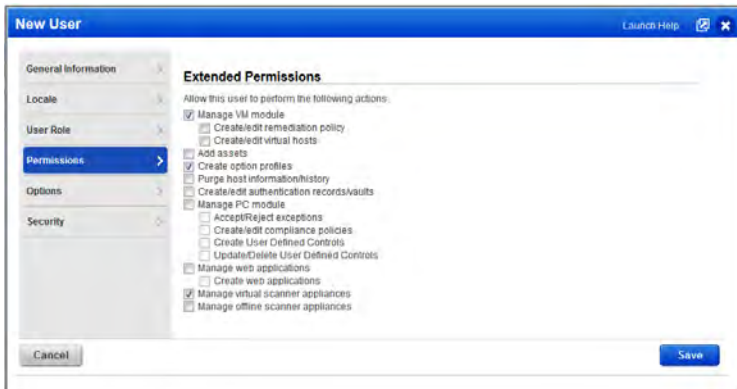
New User

Launch Help

General Information

Locale

User Role

Permissions

Options

Security

Extended Permissions

Allow this user to perform the following actions:

Manage VM module

Create/edit remediation policy

Create/edit virtual hosts

Add assets

Create option profiles

Purge host information/history

Create/edit authentication records/vaults

Manage PC module

Accept/Reject exceptions

Create/edit compliance policies

Create User Defined Controls

Update/Delete User Defined Controls

Manage web applications

Create web applications

Manage virtual scanner appliances

Manage offline scanner appliances

Cancel

Save